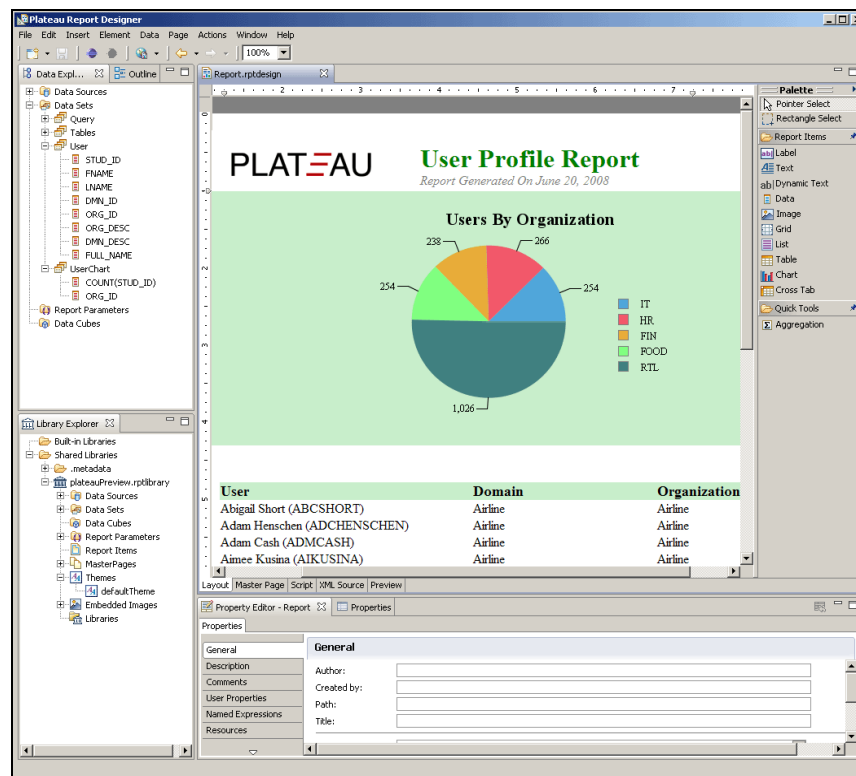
Plateau Report Designer

File Edit Insert Element Data Page Actions Window Help

100%

Data Expl... Outline

Data Sources
Data Sets
Query
Tables
User
STUD_ID
FNAME
LNAME
DMN_ID
ORG_ID
ORG_DESC
DMN_DESC
FULL_NAME
UserChart
COUNT(STUD_ID)
ORG_ID
Report Parameters
Data Cubes

Library Explorer

Built-in Libraries
Shared Libraries
.metadata
plateauPreview.rptlibrary
Data Sources
Data Sets
Data Cubes
Report Parameters
Report Items
MasterPages
Themes
defaultTheme
Embedded Images
Libraries

Report.rptdesign

PLATEAU

User Profile Report

Report Generated On June 20, 2008

Users By Organization

238
266
254
254
1,026

IT
HR
FIN
FOOD
RTL

| User | Domain | Organization |
|---|---|---|
| Abigail Short (ABCSHORT) | Airline | Airline |
| Adam Henschen (ADCHENSCHEN) | Airline | Airline |
| Adam Cash (ADMCASH) | Airline | Airline |
| Aimee Kusina (AIKUSINA) | Airline | Airline |

Layout Master Page Script XML Source Preview

Palette
Pointer Select
Rectangle Select
Report Items
Label
Text
Dynamic Text
Data
Image
Grid
List
Table
Chart
Cross Tab
Quick Tools
Aggregation

Property Editor - Report Properties

Properties

General
Description
Comments
User Properties
Named Expressions
Resources

General

Author:
Created by:
Path:
Title: